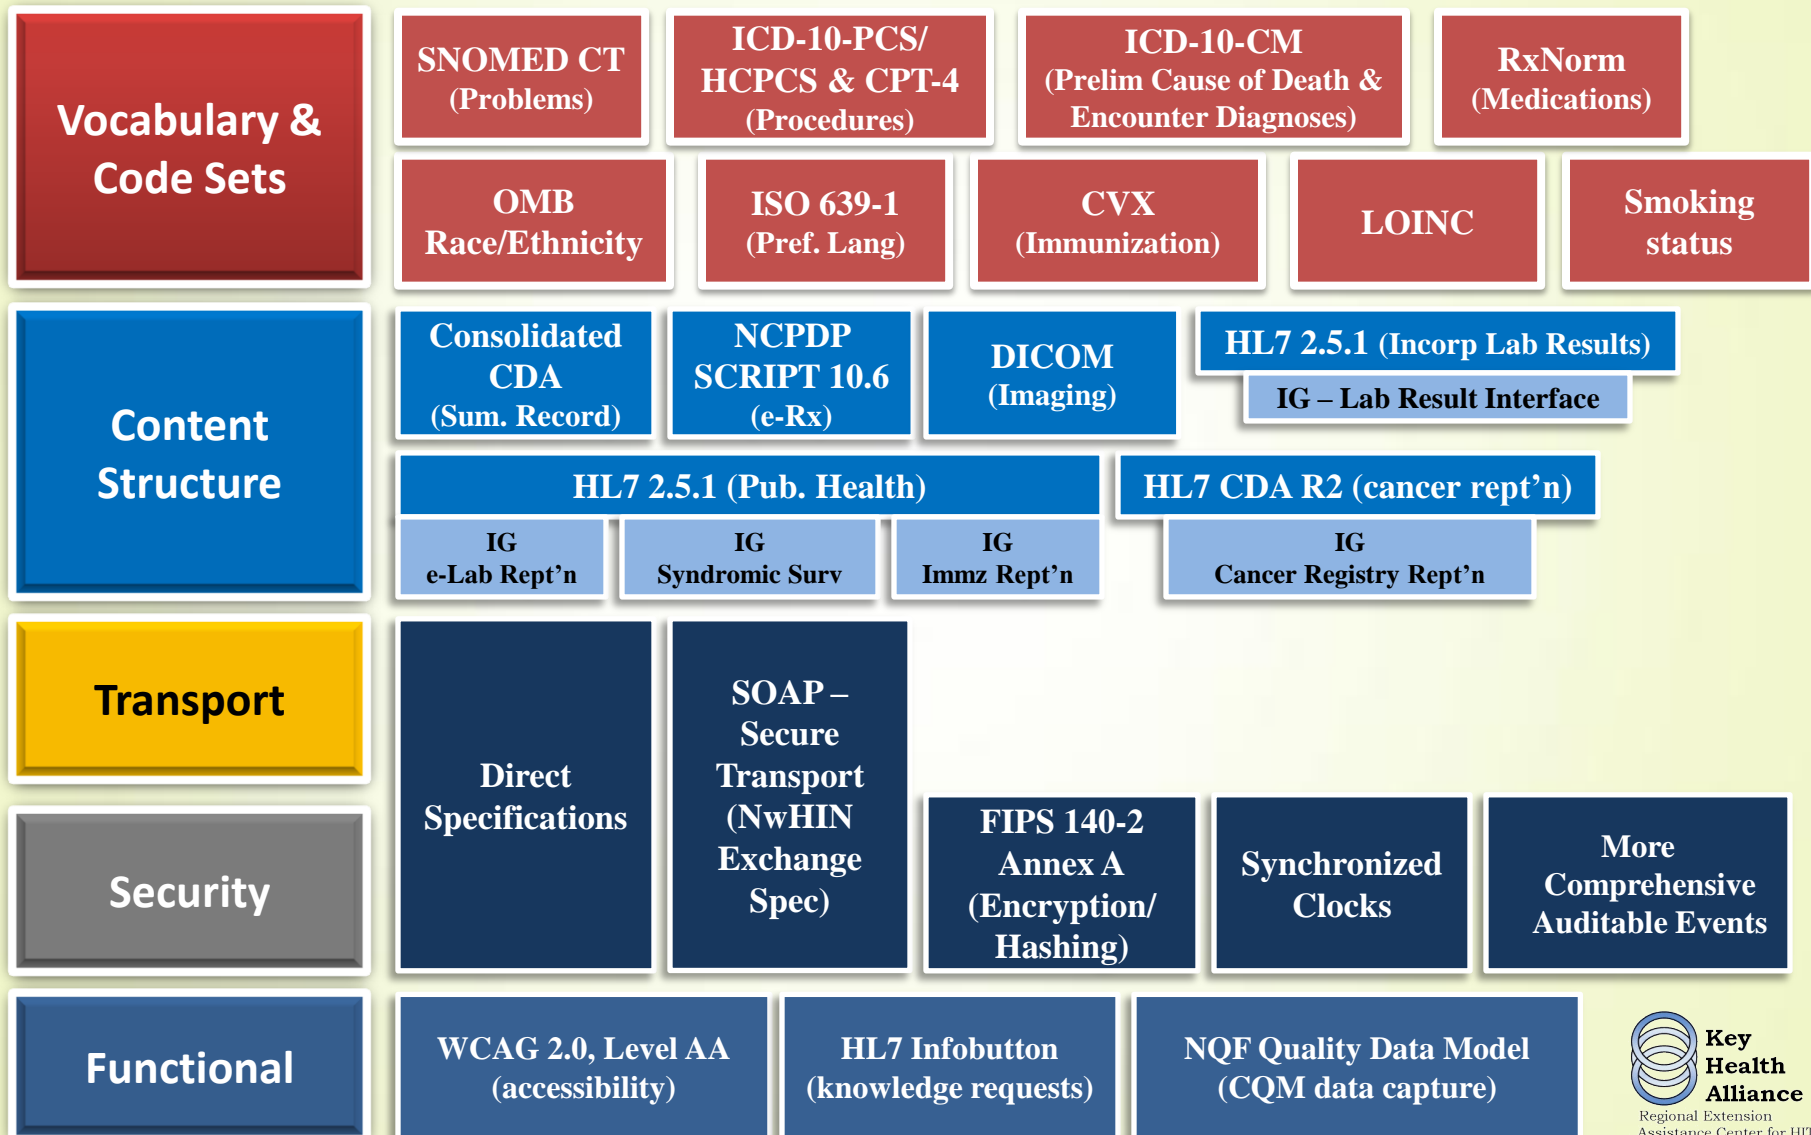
Vocabulary & Code Sets

SNOMED CT (Problems)

ICD-10-PCS/ HCPCS & CPT-4 (Procedures)

ICD-10-CM (Prelim Cause of Death & Encounter Diagnoses)

RxNorm (Medications)

OMB Race/Ethnicity

ISO 639-1 (Pref. Lang)

CVX (Immunization)

LOINC

Smoking status

Content Structure

Consolidated CDA (Sum. Record)

NCPDP SCRIPT 10.6 (e-Rx)

DICOM (Imaging)

HL7 2.5.1 (Incorp Lab Results)

IG – Lab Result Interface

HL7 2.5.1 (Pub. Health)

IG e-Lab Rept'n

IG Syndromic Surv

IG Immz Rept'n

HL7 CDA R2 (cancer rept'n)

IG Cancer Registry Rept'n

Transport

Security

Direct Specifications

SOAP – Secure Transport (NwHIN Exchange Spec)

FIPS 140-2 Annex A (Encryption/ Hashing)

Synchronized Clocks

More Comprehensive Auditable Events

Functional

WCAG 2.0, Level AA (accessibility)

HL7 Infobutton (knowledge requests)

NQF Quality Data Model (CQM data capture)

Key Health Alliance
Regional Extension Assistance Center for HIT